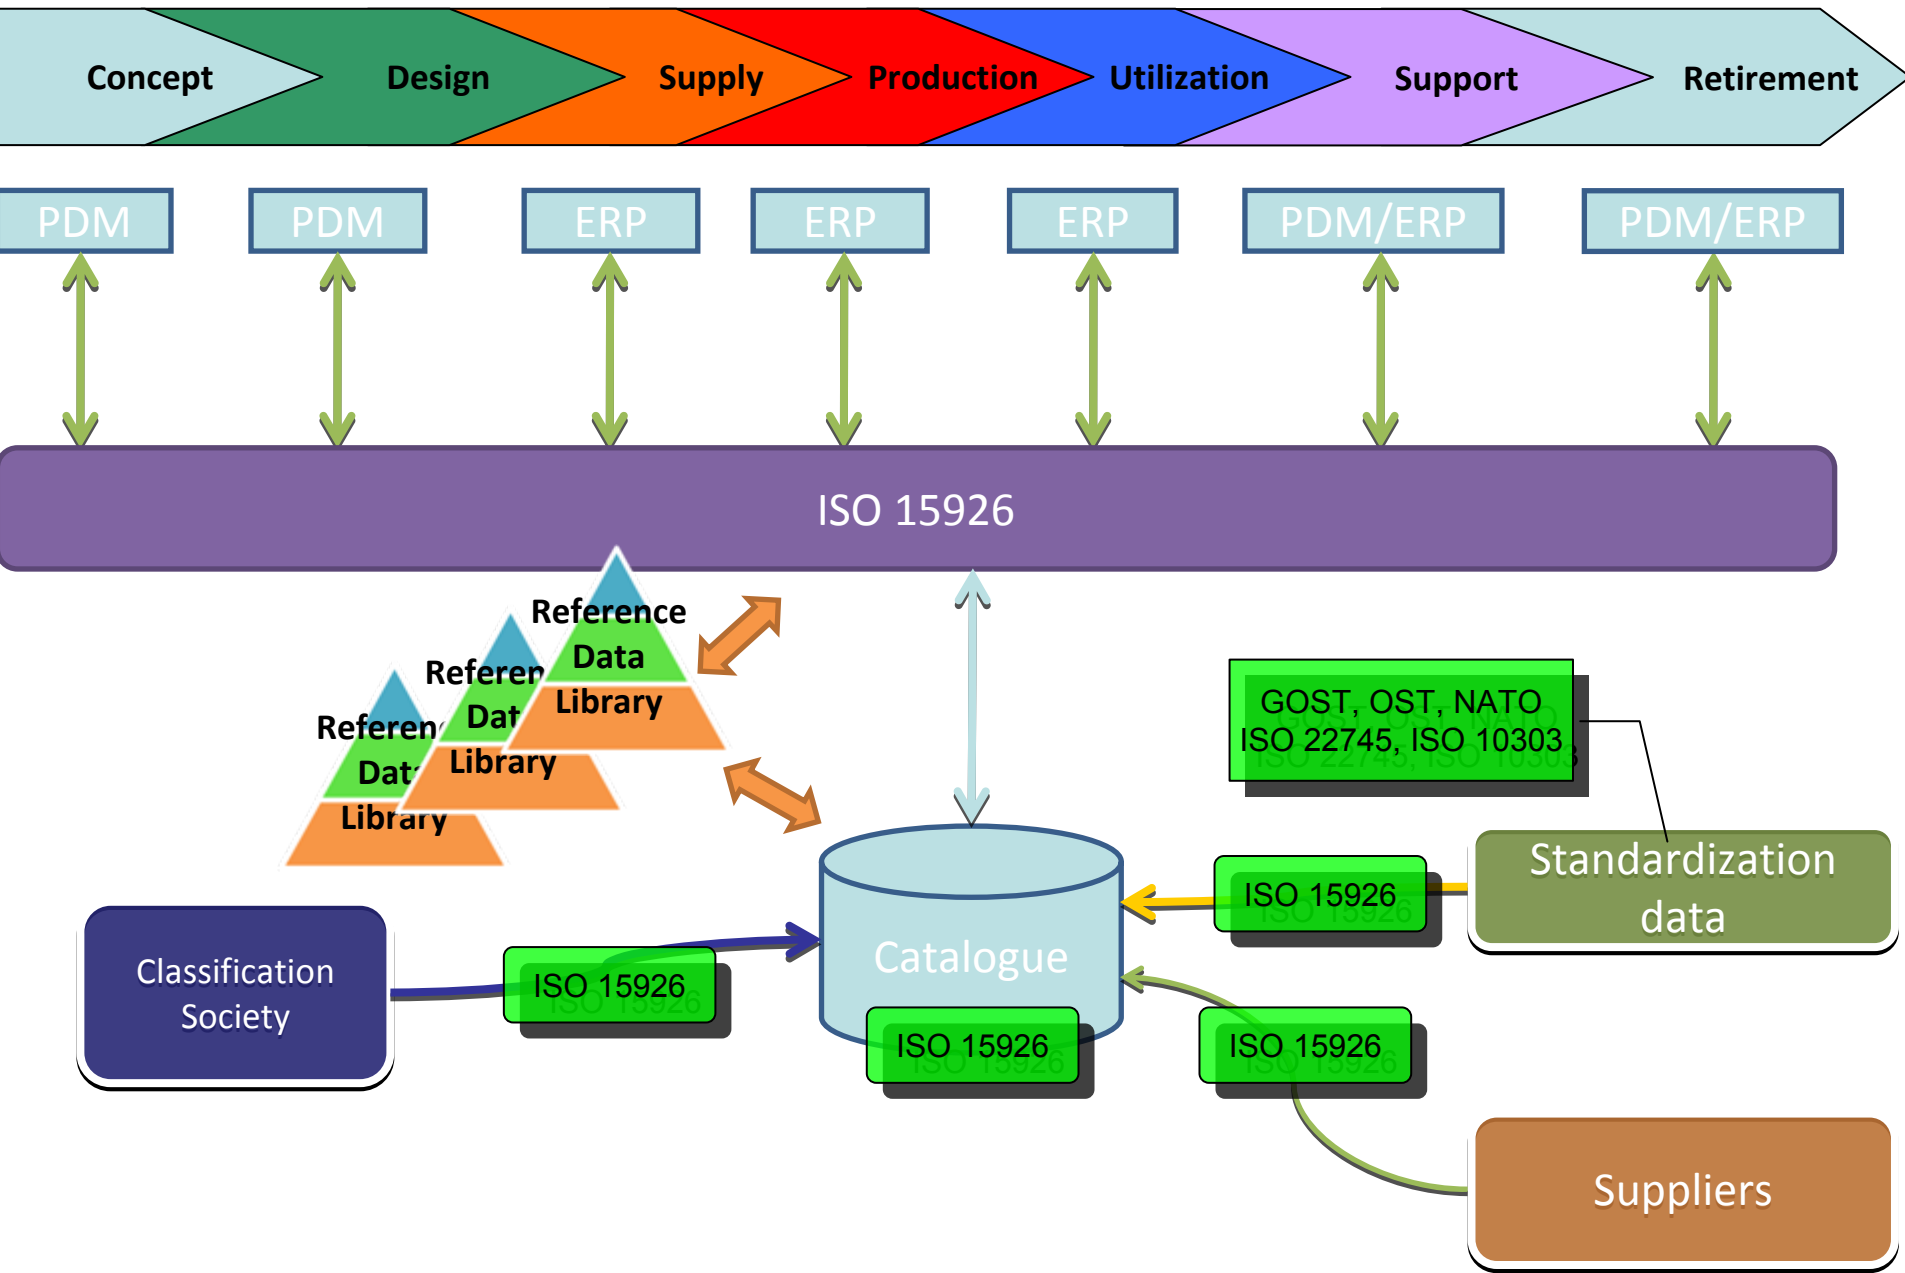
Concept Design Supply Production Utilization Support Retirement

PDM PDM ERP ERP ERP PDM/ERP PDM/ERP

ISO 15926

Reference Data Library

Referen Dat Library

Referen Dat Library

GOST, OST, NATO
ISO 22745, ISO 10303

Standardization data

ISO 15926

Catalogue

Classification Society

ISO 15926

ISO 15926

ISO 15926

Suppliers